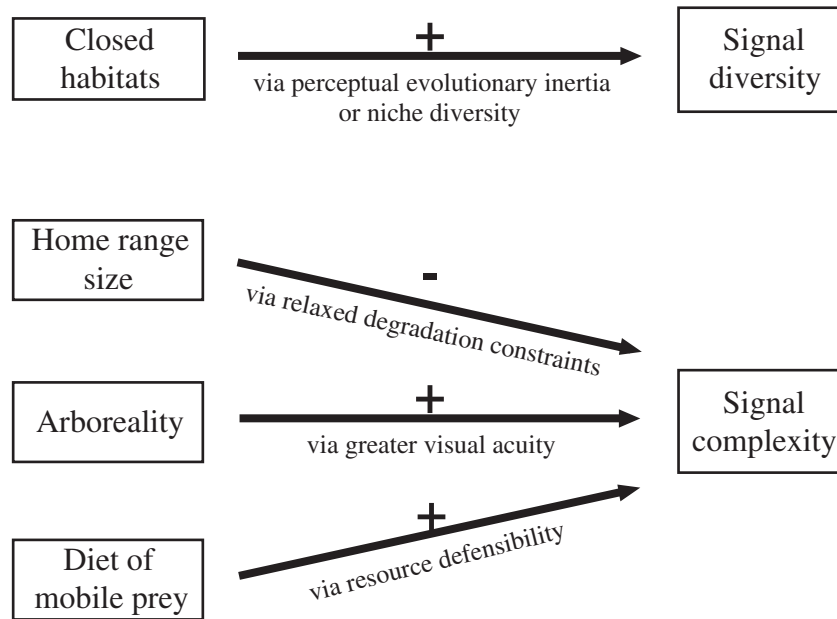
Closed habitats

+

via perceptual evolutionary inertia or niche diversity

Signal diversity

Home range size

-

via relaxed degradation constraints

Arboreality

+

via greater visual acuity

Signal complexity

Diet of mobile prey

+

via resource defensibility